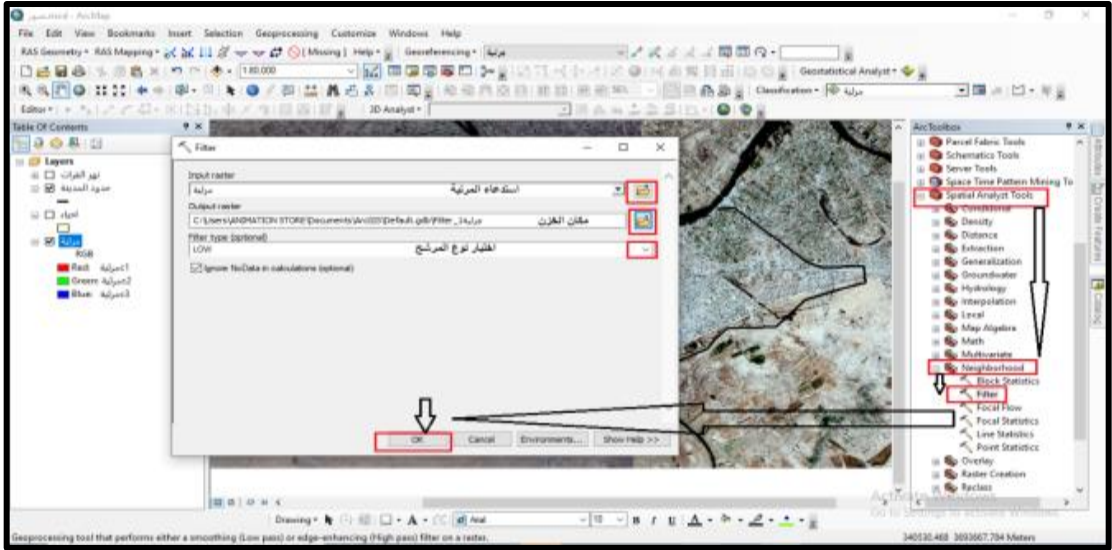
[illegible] - ArcMap

File Edit View Bookmarks Insert Selection Geoprocessing Customize Windows Help

RAS Geometry • RAS Mapping • (Missing) Help • Georeferencing • مرئية

1:80,000

Geostatistical Analyst •

Classification • مرئية

Editor •

3D Analyst •

Table Of Contents

Layers

نهر الفرات

حدود المدينة

الحيا

مرئية

RGB

Red مرئية_1

Green مرئية_2

Blue مرئية_3

Filter

Input raster

مرئية

استدعاء المرئية

Output raster

C:\Users\ANIMATION STORE\Documents\ArcGIS\Default.gdb\Filter_مرئية

مكان الخزن

Filter type (optional)

LOW

اختيار نوع المرشح

Ignore NoData in calculations (optional)

OK Cancel Environments... Show Help >>

ArcToolbox

Parcel Fabric Tools

Schematics Tools

Server Tools

Space Time Pattern Mining To

Spatial Analyst Tools

Conditional

Density

Distance

Extraction

Generalization

Groundwater

Hydrology

Interpolation

Local

Map Algebra

Math

Multivariate

Neighborhood

Block Statistics

Filter

Focal Flow

Focal Statistics

Line Statistics

Point Statistics

Overlay

Raster Creation

Reclass

Drawing • Arial 10 B I U

Activate Windows
Go to Settings to activate Windows.

Geoprocessing tool that performs either a smoothing (Low pass) or edge-enhancing (High pass) filter on a raster.

340530.468 3693667.704 Meters